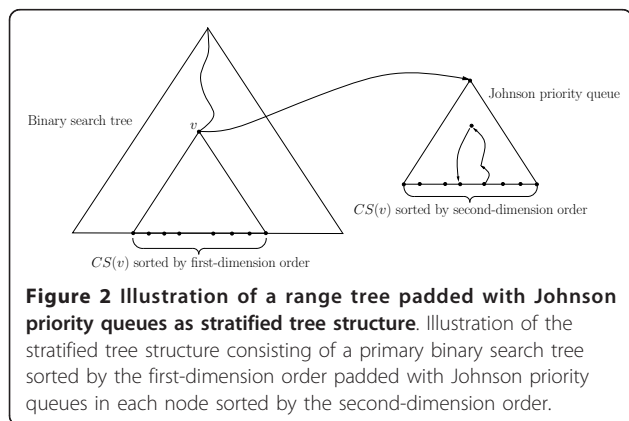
Johnson priority queue

Binary search tree

$v$

$CS(v)$ sorted by second-dimension order

$CS(v)$ sorted by first-dimension order

**Figure 2 Illustration of a range tree padded with Johnson priority queues as stratified tree structure**. Illustration of the stratified tree structure consisting of a primary binary search tree sorted by the first-dimension order padded with Johnson priority queues in each node sorted by the second-dimension order.